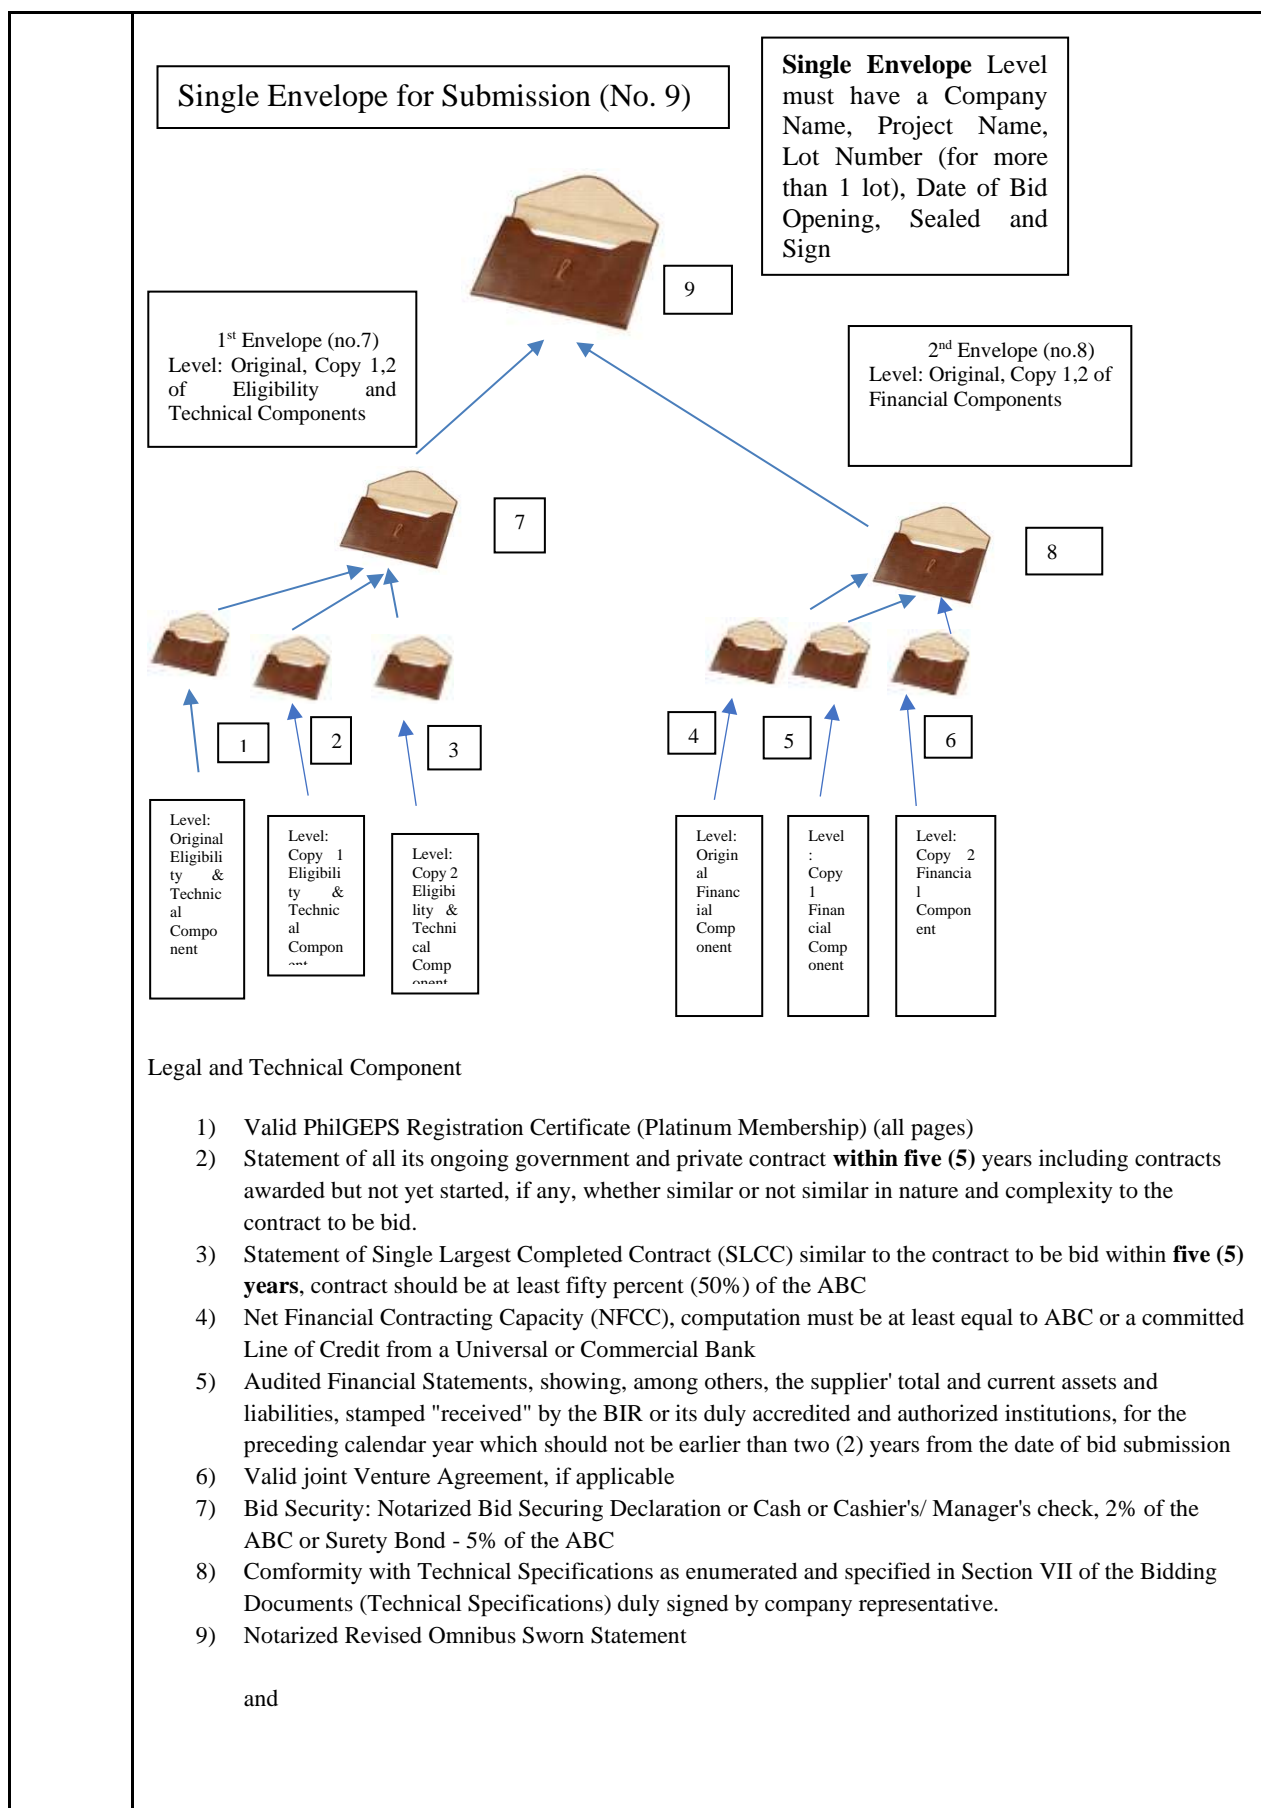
Single Envelope for Submission (No. 9)

**Single Envelope** Level must have a Company Name, Project Name, Lot Number (for more than 1 lot), Date of Bid Opening, Sealed and Sign

9

1st Envelope (no.7)
Level: Original, Copy 1,2 of Eligibility and Technical Components

2nd Envelope (no.8)
Level: Original, Copy 1,2 of Financial Components

7

8

1

2

3

4

5

6

Level: Original Eligibility & Technical Component

Level: Copy 1 Eligibility & Technical Compon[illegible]

Level: Copy 2 Eligibility & Technical Comp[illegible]

Level: Original Financial Component

Level: Copy 1 Financial Component

Level: Copy 2 Financial Component

Legal and Technical Component

1) Valid PhilGEPS Registration Certificate (Platinum Membership) (all pages)
2) Statement of all its ongoing government and private contract **within five (5)** years including contracts awarded but not yet started, if any, whether similar or not similar in nature and complexity to the contract to be bid.
3) Statement of Single Largest Completed Contract (SLCC) similar to the contract to be bid within **five (5) years**, contract should be at least fifty percent (50%) of the ABC
4) Net Financial Contracting Capacity (NFCC), computation must be at least equal to ABC or a committed Line of Credit from a Universal or Commercial Bank
5) Audited Financial Statements, showing, among others, the supplier' total and current assets and liabilities, stamped "received" by the BIR or its duly accredited and authorized institutions, for the preceding calendar year which should not be earlier than two (2) years from the date of bid submission
6) Valid joint Venture Agreement, if applicable
7) Bid Security: Notarized Bid Securing Declaration or Cash or Cashier's/ Manager's check, 2% of the ABC or Surety Bond - 5% of the ABC
8) Comformity with Technical Specifications as enumerated and specified in Section VII of the Bidding Documents (Technical Specifications) duly signed by company representative.
9) Notarized Revised Omnibus Sworn Statement

and